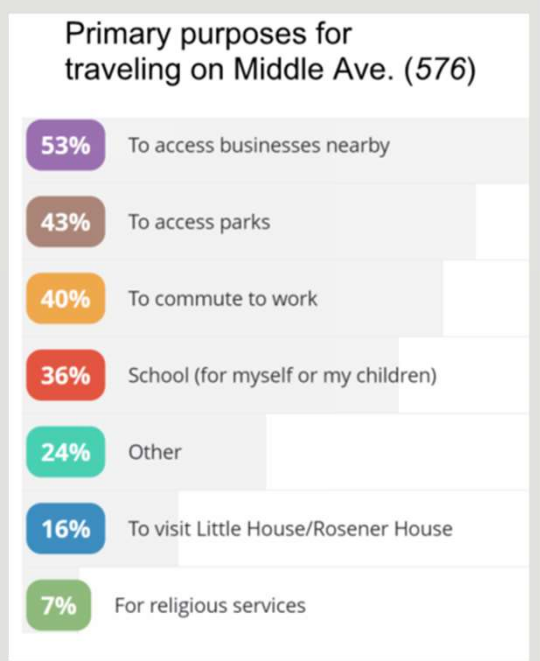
Primary purposes for traveling on Middle Ave. (576)

53% To access businesses nearby

43% To access parks

40% To commute to work

36% School (for myself or my children)

24% Other

16% To visit Little House/Rosener House

7% For religious services